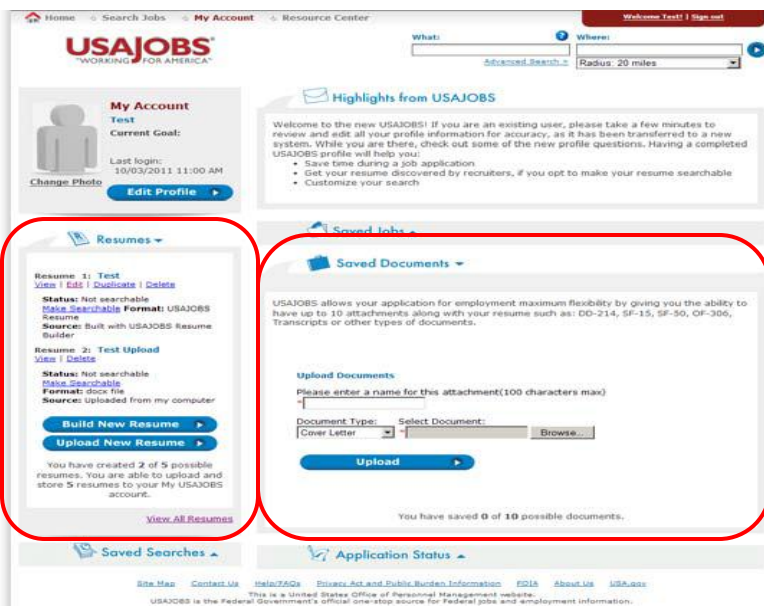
Home Search Jobs My Account Resource Center

Welcome Test! | Sign out

USAJOBS
"WORKING FOR AMERICA"

What:
Where:
Advanced Search »
Radius: 20 miles

My Account
Test
Current Goal:

Last login:
10/03/2011 11:00 AM

Change Photo
Edit Profile

Highlights from USAJOBS

Welcome to the new USAJOBS! If you are an existing user, please take a few minutes to review and edit all your profile information for accuracy, as it has been transferred to a new system. While you are there, check out some of the new profile questions. Having a completed USAJOBS profile will help you:
• Save time during a job application
• Get your resume discovered by recruiters, if you opt to make your resume searchable
• Customize your search

Resumes

Resume 1: Test
View | Edit | Duplicate | Delete
Status: Not searchable
Make Searchable Format: USAJOBS Resume
Source: Built with USAJOBS Resume Builder

Resume 2: Test Upload
View | Delete
Status: Not searchable
Make Searchable
Format: docx file
Source: Uploaded from my computer

Build New Resume
Upload New Resume

You have created 2 of 5 possible resumes. You are able to upload and store 5 resumes to your My USAJOBS account.

View All Resumes

Saved Jobs

Saved Documents

USAJOBS allows your application for employment maximum flexibility by giving you the ability to have up to 10 attachments along with your resume such as: DD-214, SF-15, SF-50, OF-306, Transcripts or other types of documents.

Upload Documents
Please enter a name for this attachment(100 characters max)
*
Document Type: Select Document:
Cover Letter *
Browse...

Upload

You have saved 0 of 10 possible documents.

Saved Searches

Application Status

Site Map Contact Us Help/FAQs Privacy Act and Public Burden Information FOIA About Us USA.gov
This is a United States Office of Personnel Management website.
USAJOBS is the Federal Government's official one-stop source for Federal jobs and employment information.